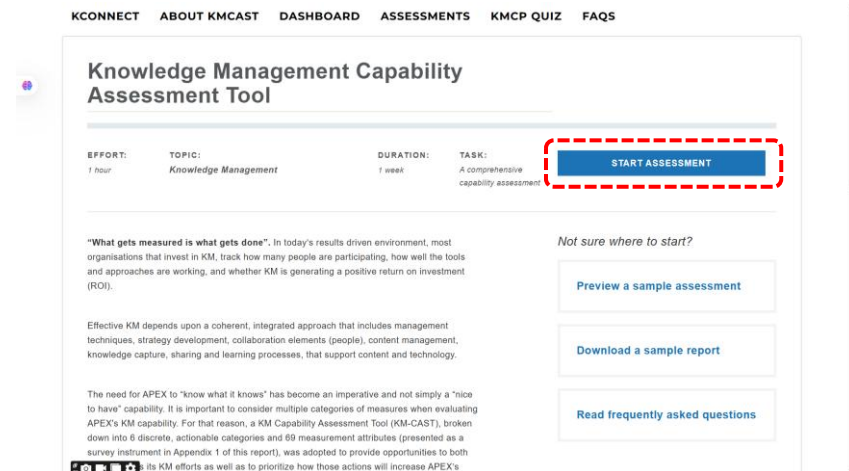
KCONNECT ABOUT KMCAST DASHBOARD ASSESSMENTS KMCP QUIZ FAQS

Knowledge Management Capability Assessment Tool

EFFORT: 1 hour

TOPIC: Knowledge Management

DURATION: 1 week

TASK: A comprehensive capability assessment

START ASSESSMENT

"What gets measured is what gets done". In today's results driven environment, most organisations that invest in KM, track how many people are participating, how well the tools and approaches are working, and whether KM is generating a positive return on investment (ROI).

Effective KM depends upon a coherent, integrated approach that includes management techniques, strategy development, collaboration elements (people), content management, knowledge capture, sharing and learning processes, that support content and technology.

The need for APEX to "know what it knows" has become an imperative and not simply a "nice to have" capability. It is important to consider multiple categories of measures when evaluating APEX's KM capability. For that reason, a KM Capability Assessment Tool (KM-CAST), broken down into 6 discrete, actionable categories and 69 measurement attributes (presented as a survey instrument in Appendix 1 of this report), was adopted to provide opportunities to both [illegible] its KM efforts as well as to prioritize how those actions will increase APEX's

Not sure where to start?

Preview a sample assessment

Download a sample report

Read frequently asked questions